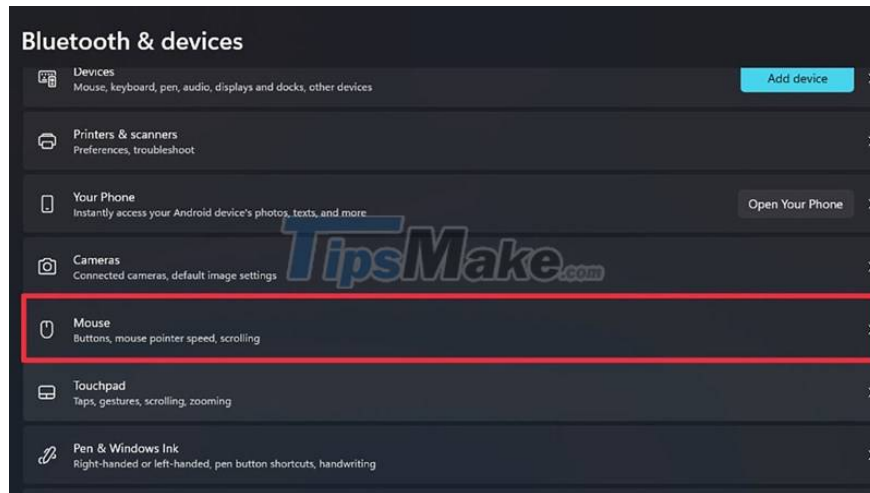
Bluetooth & devices

Devices
Mouse, keyboard, pen, audio, displays and docks, other devices

Add device

Printers & scanners
Preferences, troubleshoot

Your Phone
Instantly access your Android device's photos, texts, and more

Open Your Phone

Cameras
Connected cameras, default image settings

TipsMake.com

Mouse
Buttons, mouse pointer speed, scrolling

Touchpad
Taps, gestures, scrolling, zooming

Pen & Windows Ink
Right-handed or left-handed, pen button shortcuts, handwriting